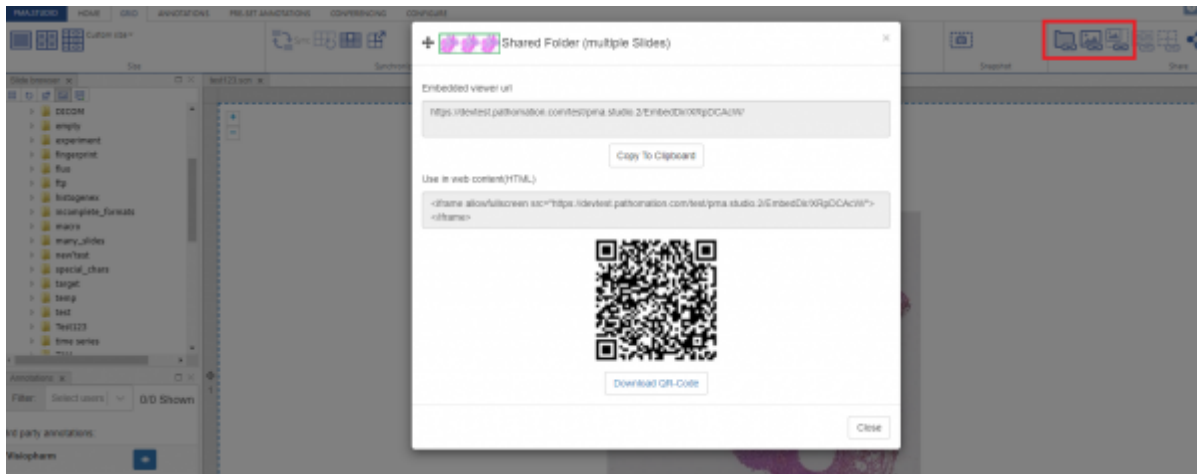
PMA.STUDIO HOME GRID ANNOTATIONS PRE-SET ANNOTATIONS CONFERENCING CONFIGURE

Custom size

Size

Synchron

Snapshot

Share

Slide browser ×

test123.scn ×

DICOM
empty
experiment
fingerprint
fluo
ftp
histogenex
incomplete_formats
macro
many_slides
nonTest
special_chars
target
temp
test
Test123
time series

Annotations ×

Filter: Select users 0/0 Shown

ird party annotations:

Visiopharm

Shared Folder (multiple Slides)

×

Embedded viewer url

https://devtest.pathomation.com/test/pma.studio.2/EmbedDir/XRpDCAcW/

Copy To Clipboard

Use in web content(HTML)

<iframe allowfullscreen src="https://devtest.pathomation.com/test/pma.studio.2/EmbedDir/XRpDCAcW/"></iframe>

Download QR-Code

Close